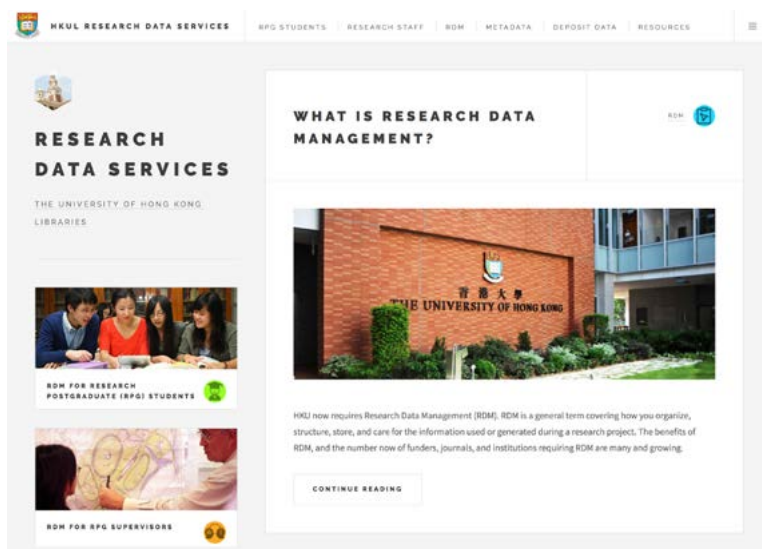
HKUL RESEARCH DATA SERVICES

RPG STUDENTS | RESEARCH STAFF | RDM | METADATA | DEPOSIT DATA | RESOURCES

RESEARCH DATA SERVICES

THE UNIVERSITY OF HONG KONG LIBRARIES

RDM FOR RESEARCH POSTGRADUATE (RPG) STUDENTS

RDM FOR RPG SUPERVISORS

WHAT IS RESEARCH DATA MANAGEMENT?

RDM

香港大學
THE UNIVERSITY OF HONG KONG

HKU now requires Research Data Management (RDM). RDM is a general term covering how you organize, structure, store, and care for the information used or generated during a research project. The benefits of RDM, and the number now of funders, journals, and institutions requiring RDM are many and growing.

CONTINUE READING